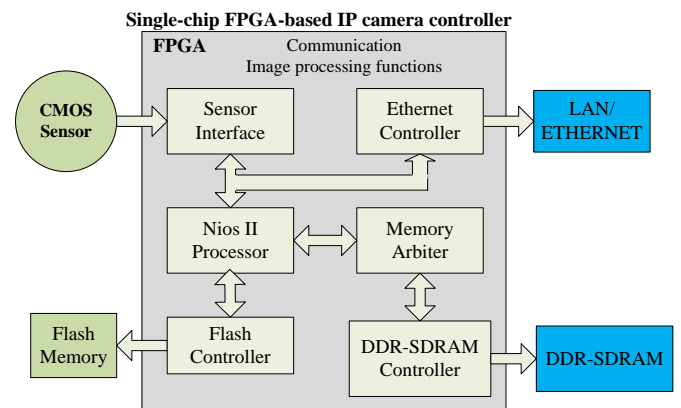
Single-chip FPGA-based IP camera controller

FPGA

Communication
Image processing functions

CMOS Sensor

Sensor Interface

Ethernet Controller

LAN/ ETHERNET

Nios II Processor

Memory Arbiter

Flash Memory

Flash Controller

DDR-SDRAM Controller

DDR-SDRAM